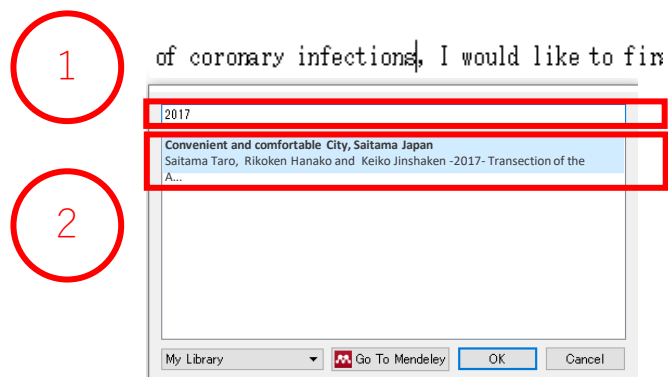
1

of coronary infections, I would like to fir

2017

2

Convenient and comfortable City, Saitama Japan
Saitama Taro, Rikoken Hanako and Keiko Jinshaken -2017- Transection of the A...

My Library

Go To Mendeley

OK

Cancel